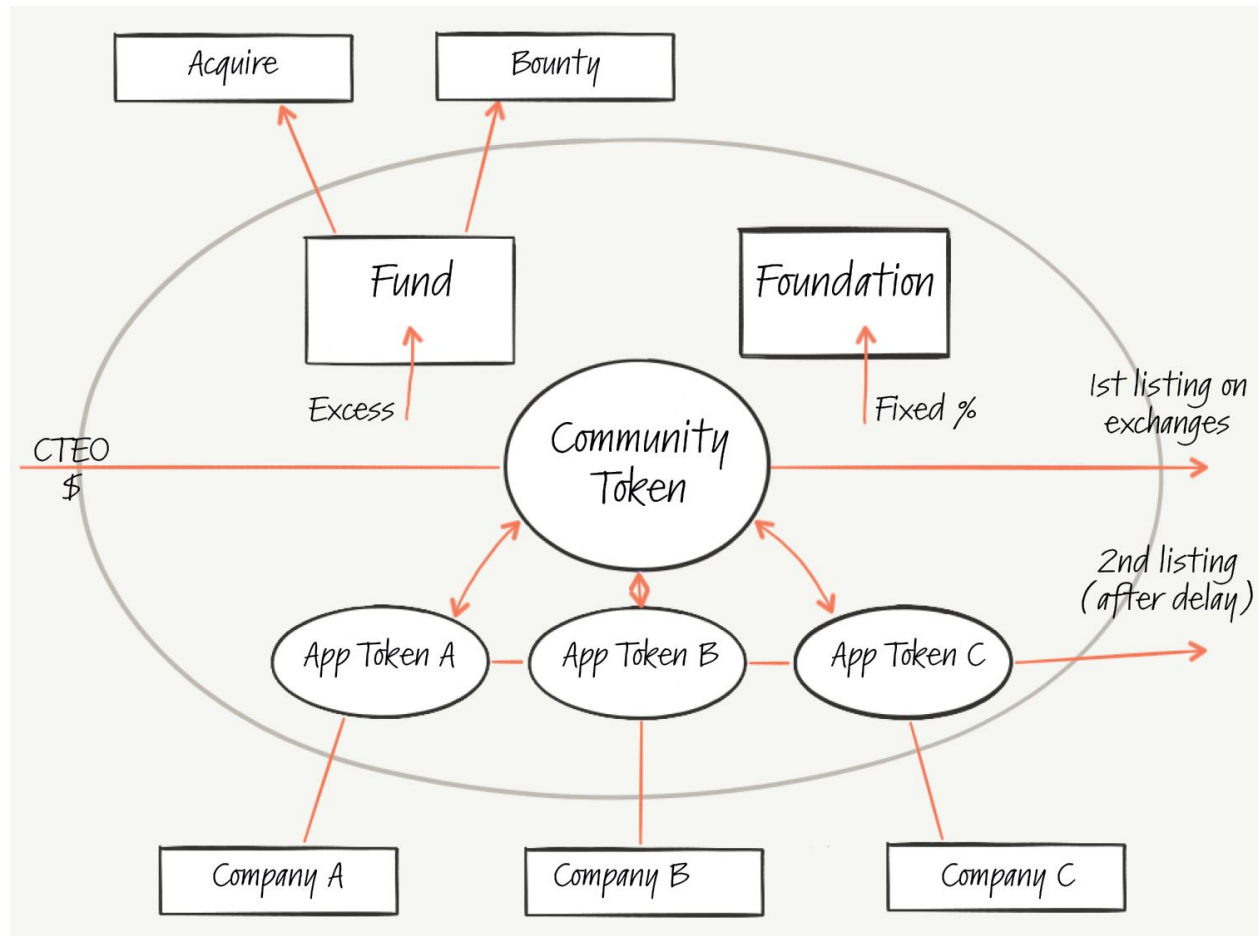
Acquire

Bounty

Fund

Foundation

Excess

Fixed %

1st listing on exchanges

CTEO
$

Community Token

2nd listing (after delay)

App Token A

App Token B

App Token C

Company A

Company B

Company C